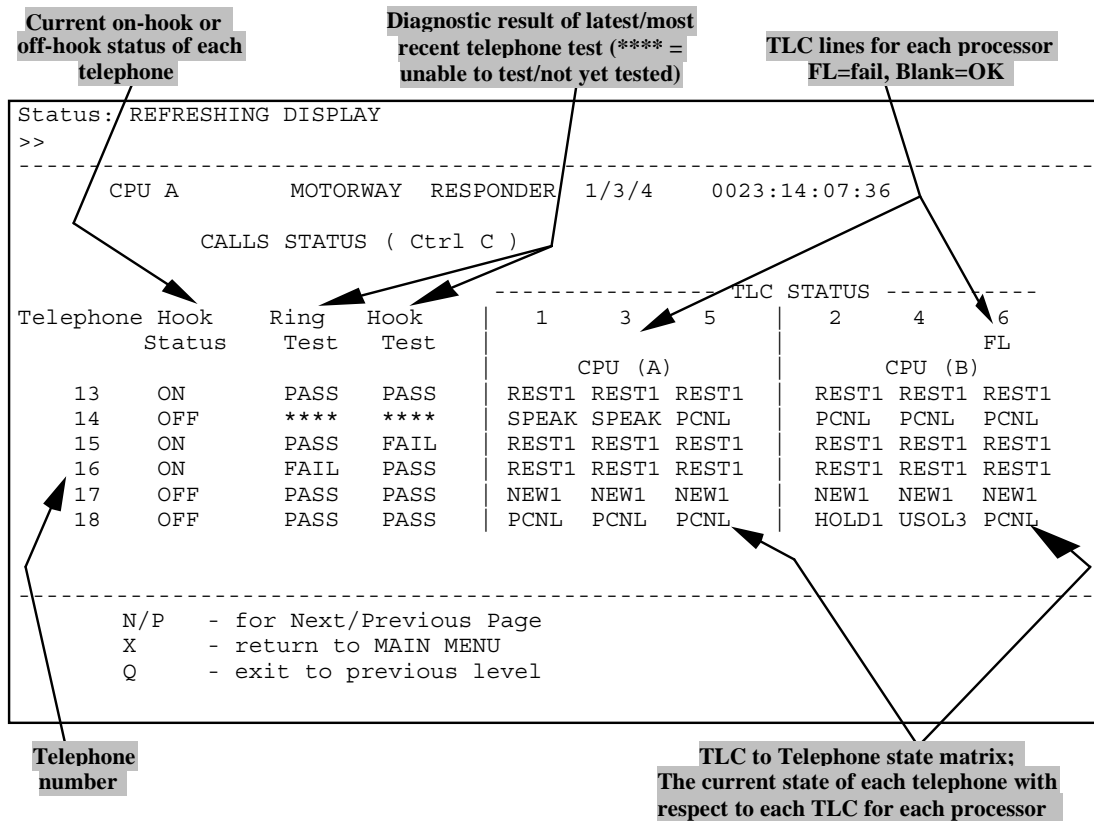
Current on-hook or off-hook status of each telephone

Diagnostic result of latest/most recent telephone test (**** = unable to test/not yet tested)

TLC lines for each processor FL=fail, Blank=OK

Status: REFRESHING DISPLAY
>>

CPU A MOTORWAY RESPONDER 1/3/4 0023:14:07:36

CALLS STATUS ( Ctrl C )

TLC STATUS

| Telephone | Hook Status | Ring Test | Hook Test | 1 | 3 | 5 | 2 | 4 | 6 FL |
|---|---|---|---|---|---|---|---|---|---|
| | | | | CPU (A) | | | CPU (B) | | |
| 13 | ON | PASS | PASS | REST1 | REST1 | REST1 | REST1 | REST1 | REST1 |
| 14 | OFF | **** | **** | SPEAK | SPEAK | PCNL | PCNL | PCNL | PCNL |
| 15 | ON | PASS | FAIL | REST1 | REST1 | REST1 | REST1 | REST1 | REST1 |
| 16 | ON | FAIL | PASS | REST1 | REST1 | REST1 | REST1 | REST1 | REST1 |
| 17 | OFF | PASS | PASS | NEW1 | NEW1 | NEW1 | NEW1 | NEW1 | NEW1 |
| 18 | OFF | PASS | PASS | PCNL | PCNL | PCNL | HOLD1 | USOL3 | PCNL |

N/P - for Next/Previous Page
X - return to MAIN MENU
Q - exit to previous level

Telephone number

TLC to Telephone state matrix; The current state of each telephone with respect to each TLC for each processor